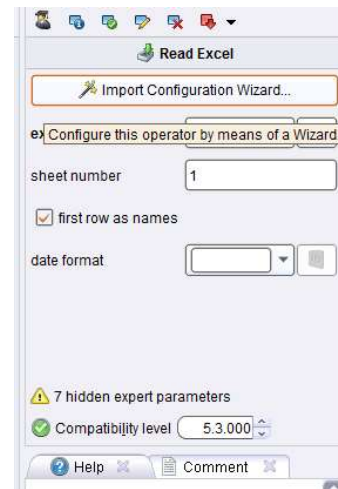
Read Excel

Import Configuration Wizard...

ex Configure this operator by means of a Wizard

sheet number 1

first row as names

date format

7 hidden expert parameters

Compatibility level 5.3.000

Help

Comment